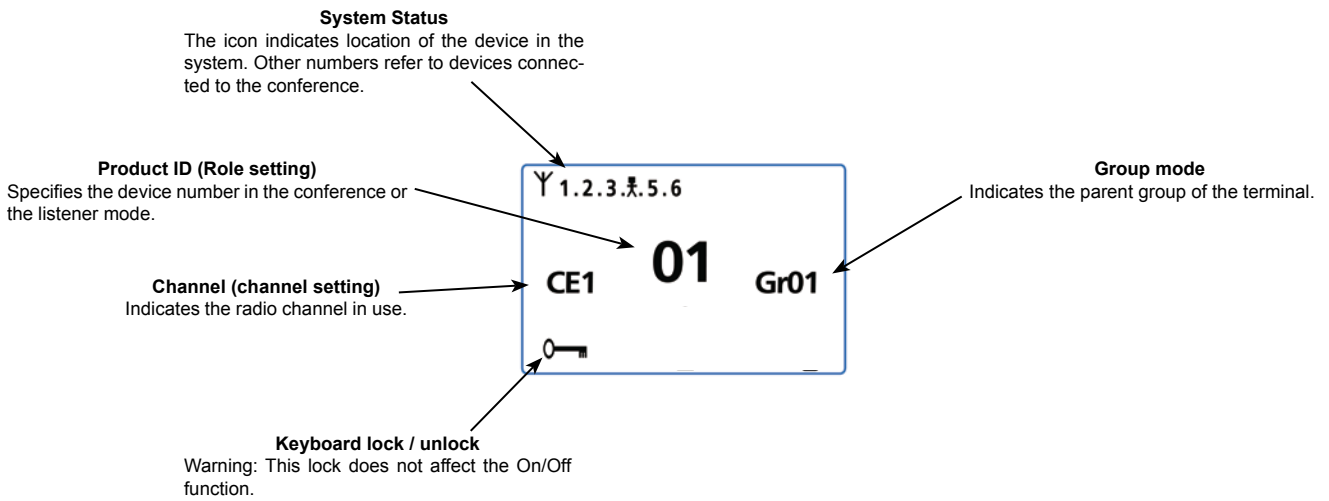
**System Status**
The icon indicates location of the device in the system. Other numbers refer to devices connected to the conference.

**Product ID (Role setting)**
Specifies the device number in the conference or the listener mode.

**Group mode**
Indicates the parent group of the terminal.

1.2.3.5.6

**Channel (channel setting)**
Indicates the radio channel in use.

CE1

01

Gr01

**Keyboard lock / unlock**
Warning: This lock does not affect the On/Off function.